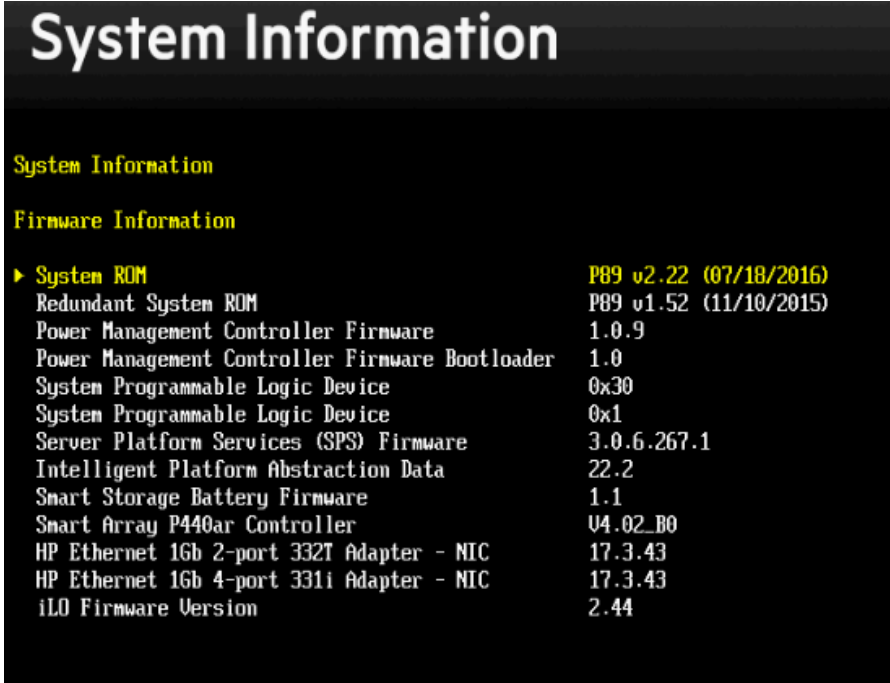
System Information

System Information

Firmware Information

| | |
|---|---|
| ▶ System ROM | P89 v2.22 (07/18/2016) |
| Redundant System ROM | P89 v1.52 (11/10/2015) |
| Power Management Controller Firmware | 1.0.9 |
| Power Management Controller Firmware Bootloader | 1.0 |
| System Programmable Logic Device | 0x30 |
| System Programmable Logic Device | 0x1 |
| Server Platform Services (SPS) Firmware | 3.0.6.267.1 |
| Intelligent Platform Abstraction Data | 22.2 |
| Smart Storage Battery Firmware | 1.1 |
| Smart Array P440ar Controller | V4.02_B0 |
| HP Ethernet 1Gb 2-port 332T Adapter - NIC | 17.3.43 |
| HP Ethernet 1Gb 4-port 331i Adapter - NIC | 17.3.43 |
| iLO Firmware Version | 2.44 |